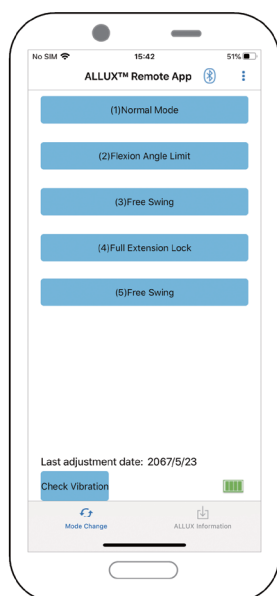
No SIM 15:42 51%

ALLUX™ Remote App

(1)Normal Mode

(2)Flexion Angle Limit

(3)Free Swing

(4)Full Extension Lock

(5)Free Swing

Last adjustment date: 2067/5/23

Check Vibration

Mode Change

ALLUX Information